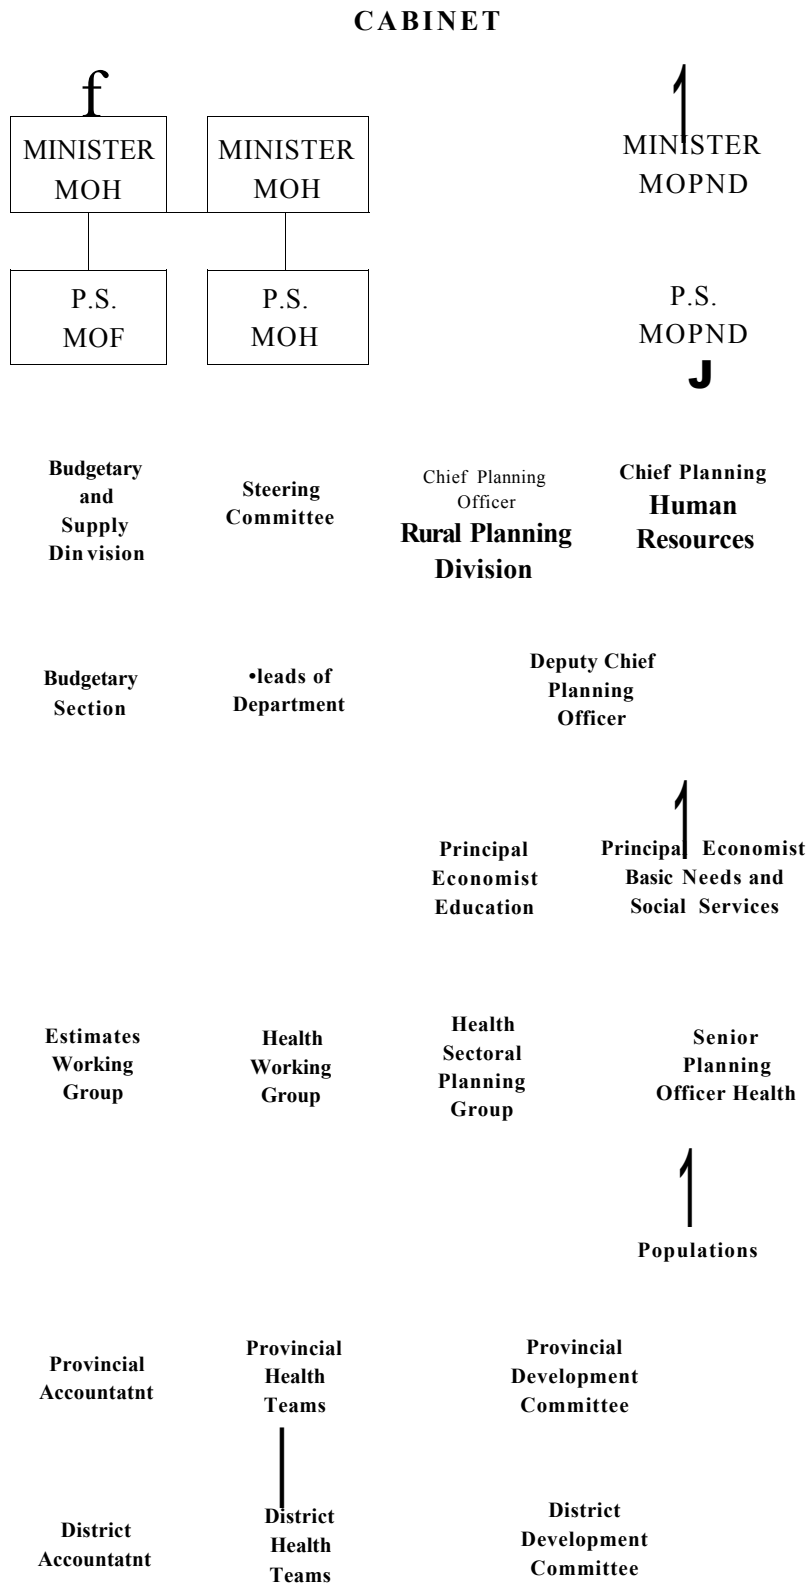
CABINET

f

MINISTER MOH

MINISTER MOH

MINISTER MOPND

P.S. MOF

P.S. MOH

P.S. MOPND

J

Budgetary and Supply Din vision

Steering Committee

Chief Planning Officer Rural Planning Division

Chief Planning Human Resources

Budgetary Section

•leads of Department

Deputy Chief Planning Officer

Principal Economist Education

Principa Economist Basic Needs and Social Services

Estimates Working Group

Health Working Group

Health Sectoral Planning Group

Senior Planning Officer Health

Populations

Provincial Accountatnt

Provincial Health Teams

Provincial Development Committee

District Accountatnt

District Health Teams

District Development Committee